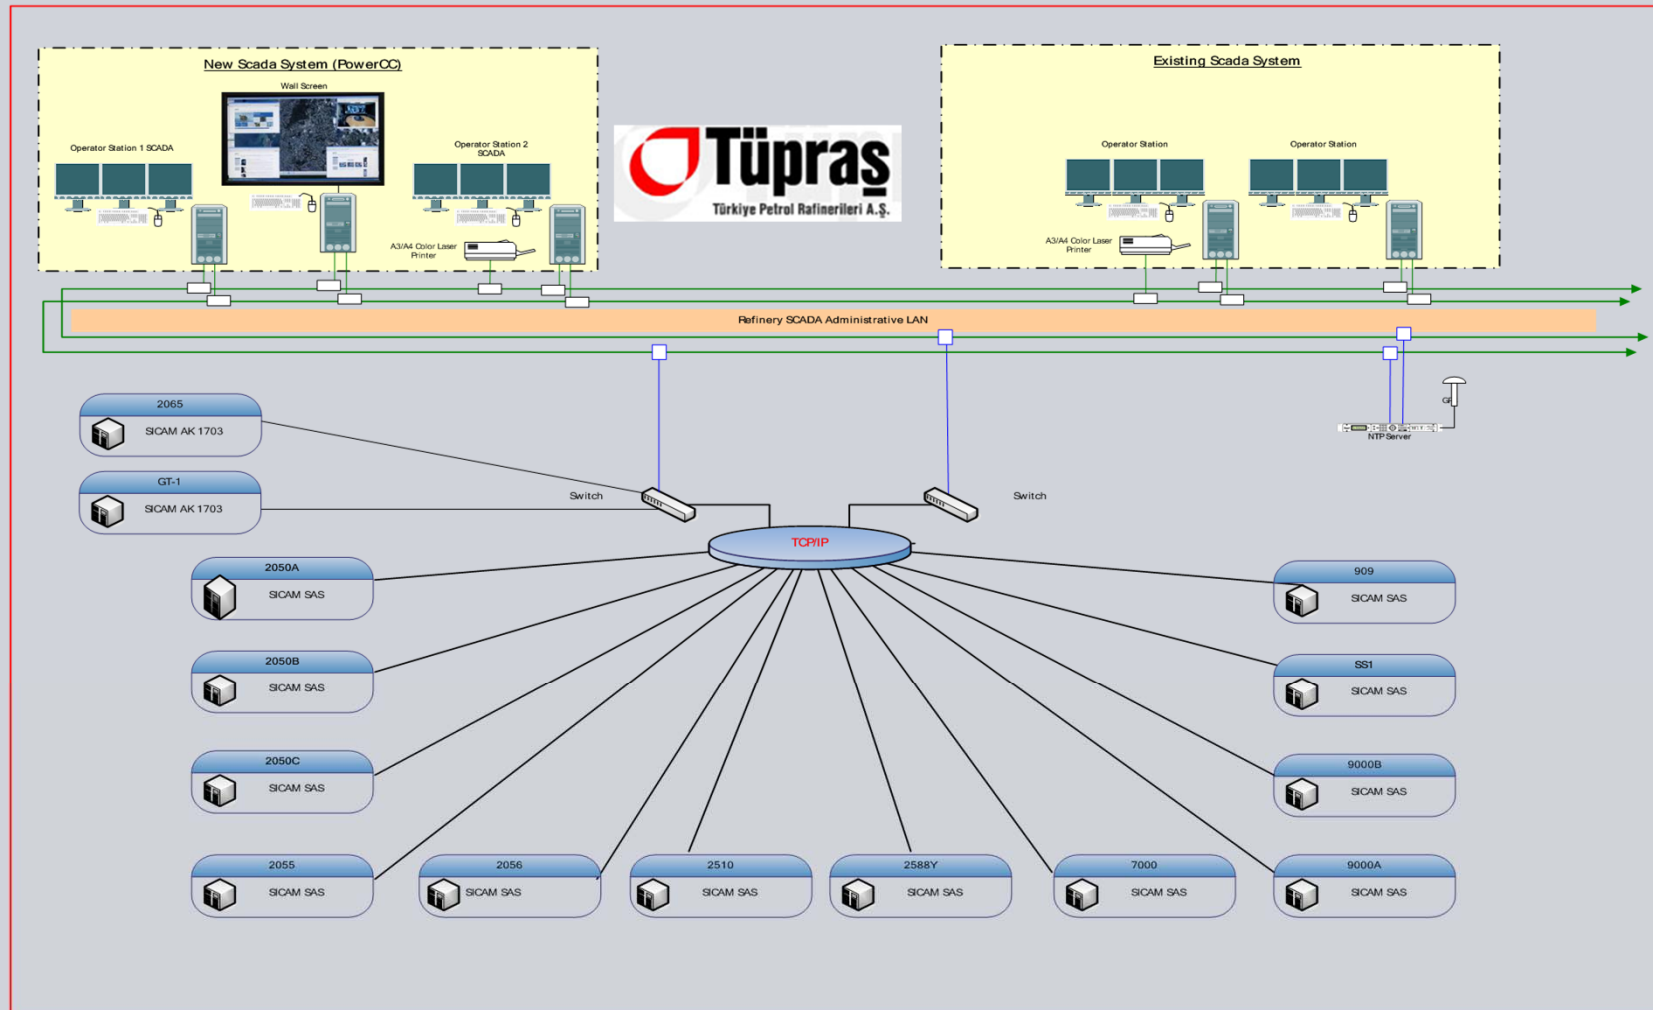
New Scada System (PowerCC)

Wall Screen

Operator Station 1 SCADA

Operator Station 2 SCADA

A3/A4 Color Laser Printer

Tüpraş
Türkiye Petrol Rafinerileri A.Ş.

Existing Scada System

Operator Station

Operator Station

A3/A4 Color Laser Printer

Refinery SCADA Administrative LAN

GPS

NTP Server

2065
SICAM AK 1703

GT-1
SICAM AK 1703

Switch

Switch

TCP/IP

2050A
SICAM SAS

2050B
SICAM SAS

2050C
SICAM SAS

2055
SICAM SAS

2056
SICAM SAS

2510
SICAM SAS

2588Y
SICAM SAS

7000
SICAM SAS

909
SICAM SAS

SS1
SICAM SAS

9000B
SICAM SAS

9000A
SICAM SAS